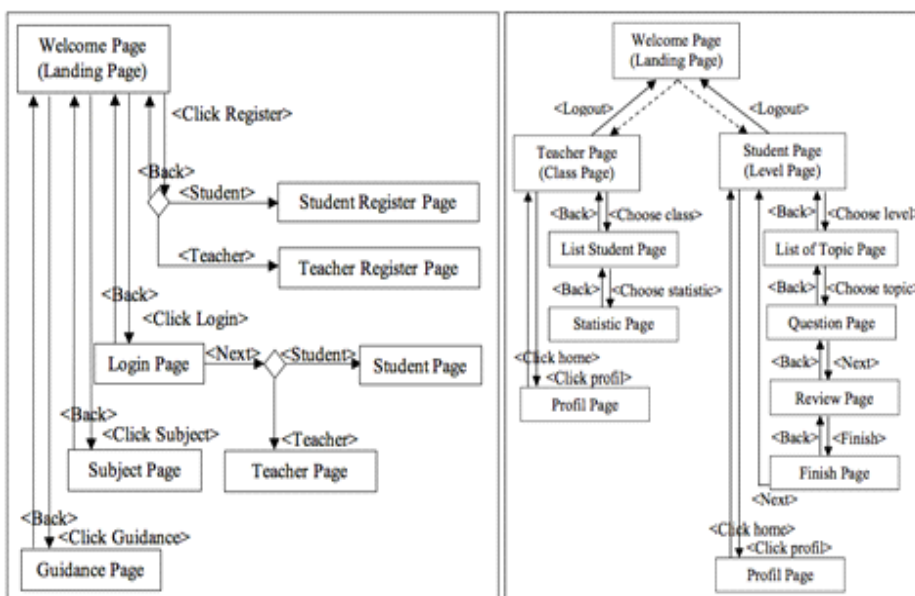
Welcome Page (Landing Page)

<Click Register>

<Back>

<Student>

Student Register Page

<Teacher>

Teacher Register Page

<Back>

<Click Login>

Login Page

<Next>

<Student>

Student Page

<Back>

<Click Subject>

<Teacher>

Subject Page

Teacher Page

<Back>

<Click Guidance>

Guidance Page

Welcome Page (Landing Page)

<Logout>

<Logout>

Teacher Page (Class Page)

Student Page (Level Page)

<Back>

<Choose class>

<Back>

<Choose level

List Student Page

List of Topic Page

<Back>

<Choose statistic>

<Back>

<Choose topic

Statistic Page

Question Page

<Click home>

<Click profil>

<Back>

<Next>

Profil Page

Review Page

<Back>

<Finish>

Finish Page

<Next>

<Click home>

<Click profil>

Profil Page